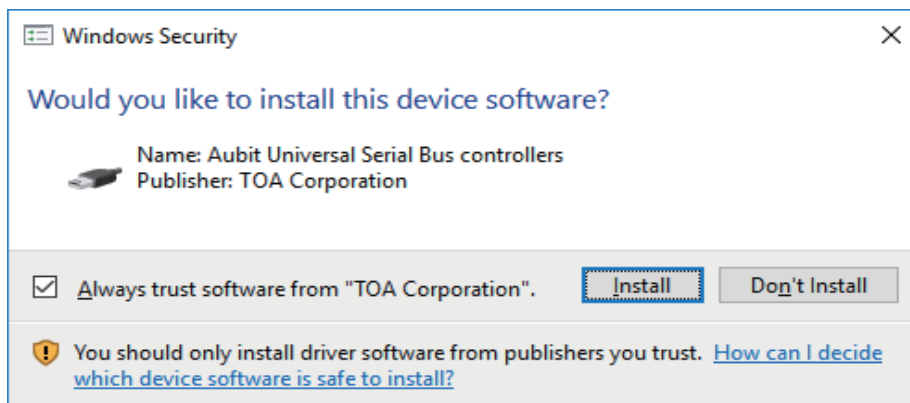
Windows Security

Would you like to install this device software?

Name: Aubit Universal Serial Bus controllers
Publisher: TOA Corporation

Always trust software from "TOA Corporation".

Install

Don't Install

You should only install driver software from publishers you trust. How can I decide which device software is safe to install?